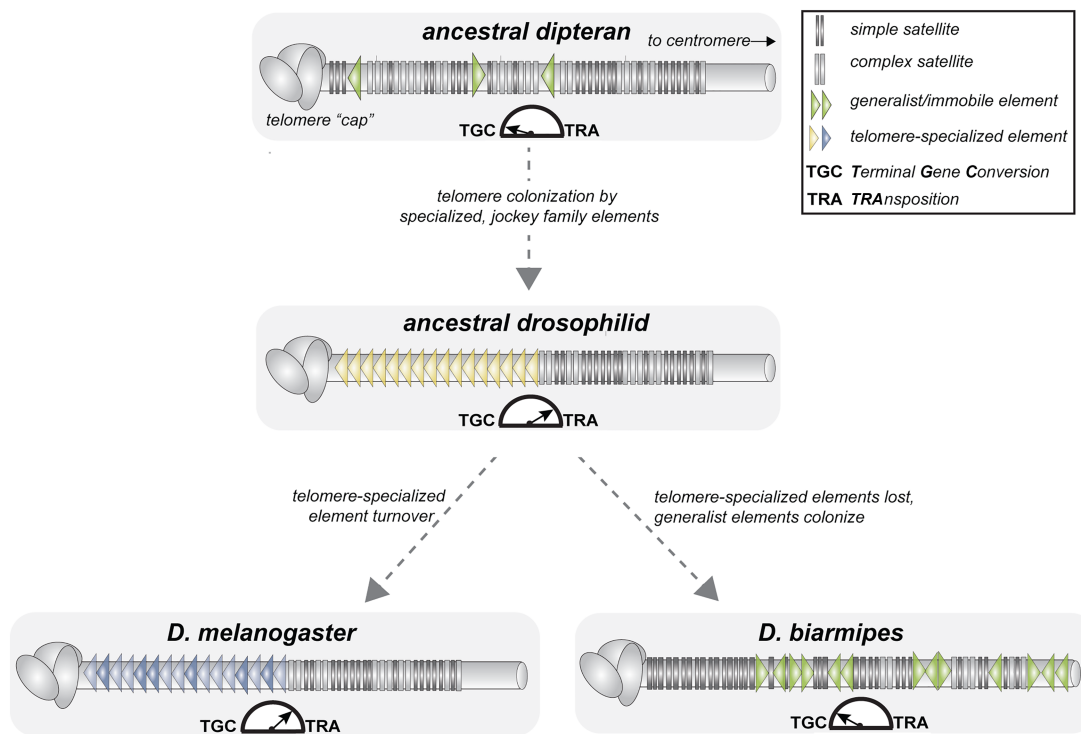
ancestral dipteran

to centromere

telomere "cap"

TGC TRA

simple satellite

complex satellite

generalist/immobile element

telomere-specialized element

TGC Terminal Gene Conversion

TRA TRAnsposition

telomere colonization by specialized, jockey family elements

ancestral drosophilid

TGC TRA

telomere-specialized element turnover

telomere-specialized elements lost, generalist elements colonize

D. melanogaster

TGC TRA

D. biarmipes

TGC TRA